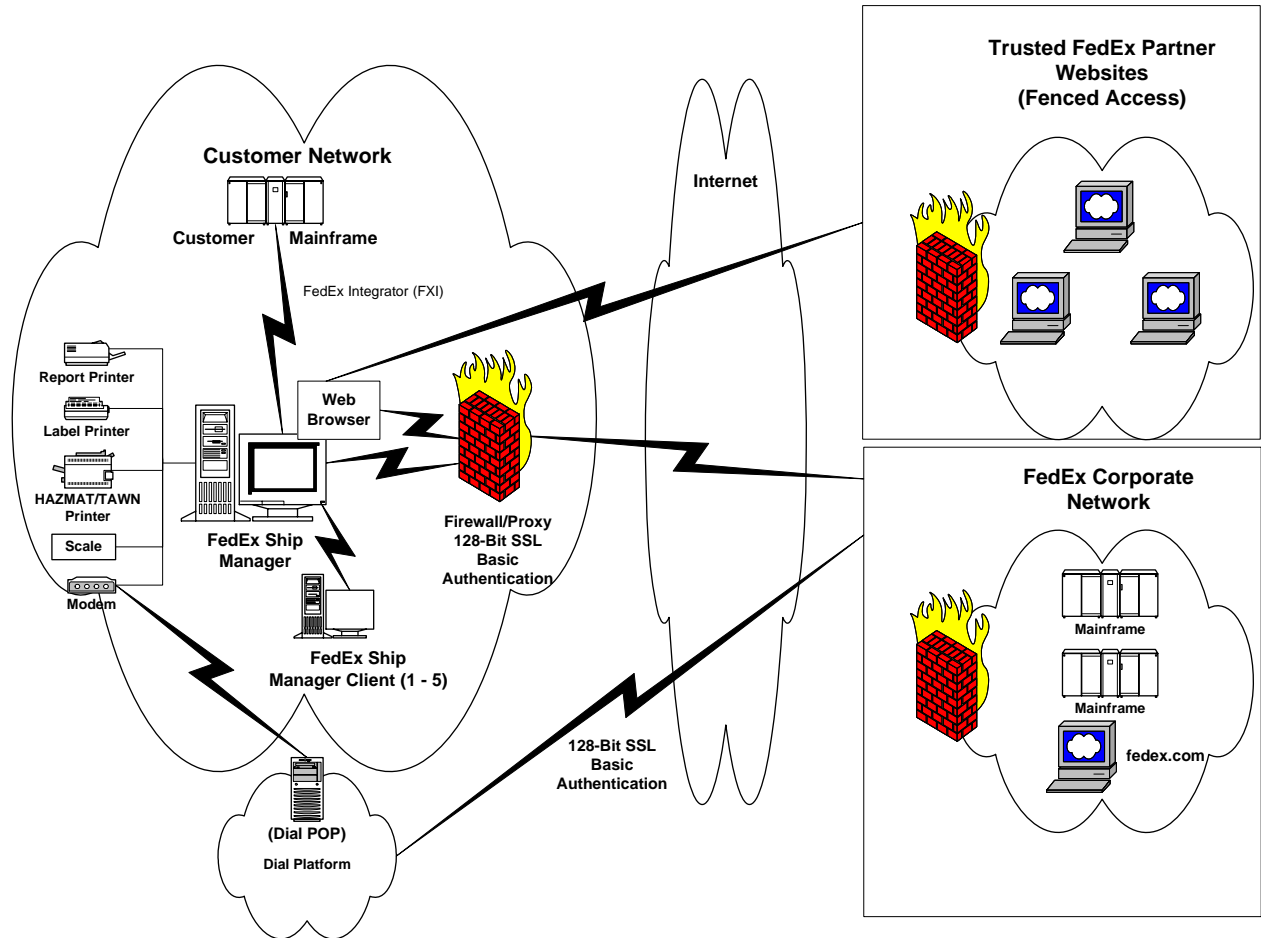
Customer Network

Customer Mainframe

FedEx Integrator (FXI)

Report Printer

Label Printer

HAZMAT/TAWN Printer

Scale

Modem

Web Browser

FedEx Ship Manager

FedEx Ship Manager Client (1 - 5)

Firewall/Proxy 128-Bit SSL Basic Authentication

Internet

Trusted FedEx Partner Websites (Fenced Access)

FedEx Corporate Network

Mainframe

Mainframe

fedex.com

128-Bit SSL Basic Authentication

(Dial POP)

Dial Platform